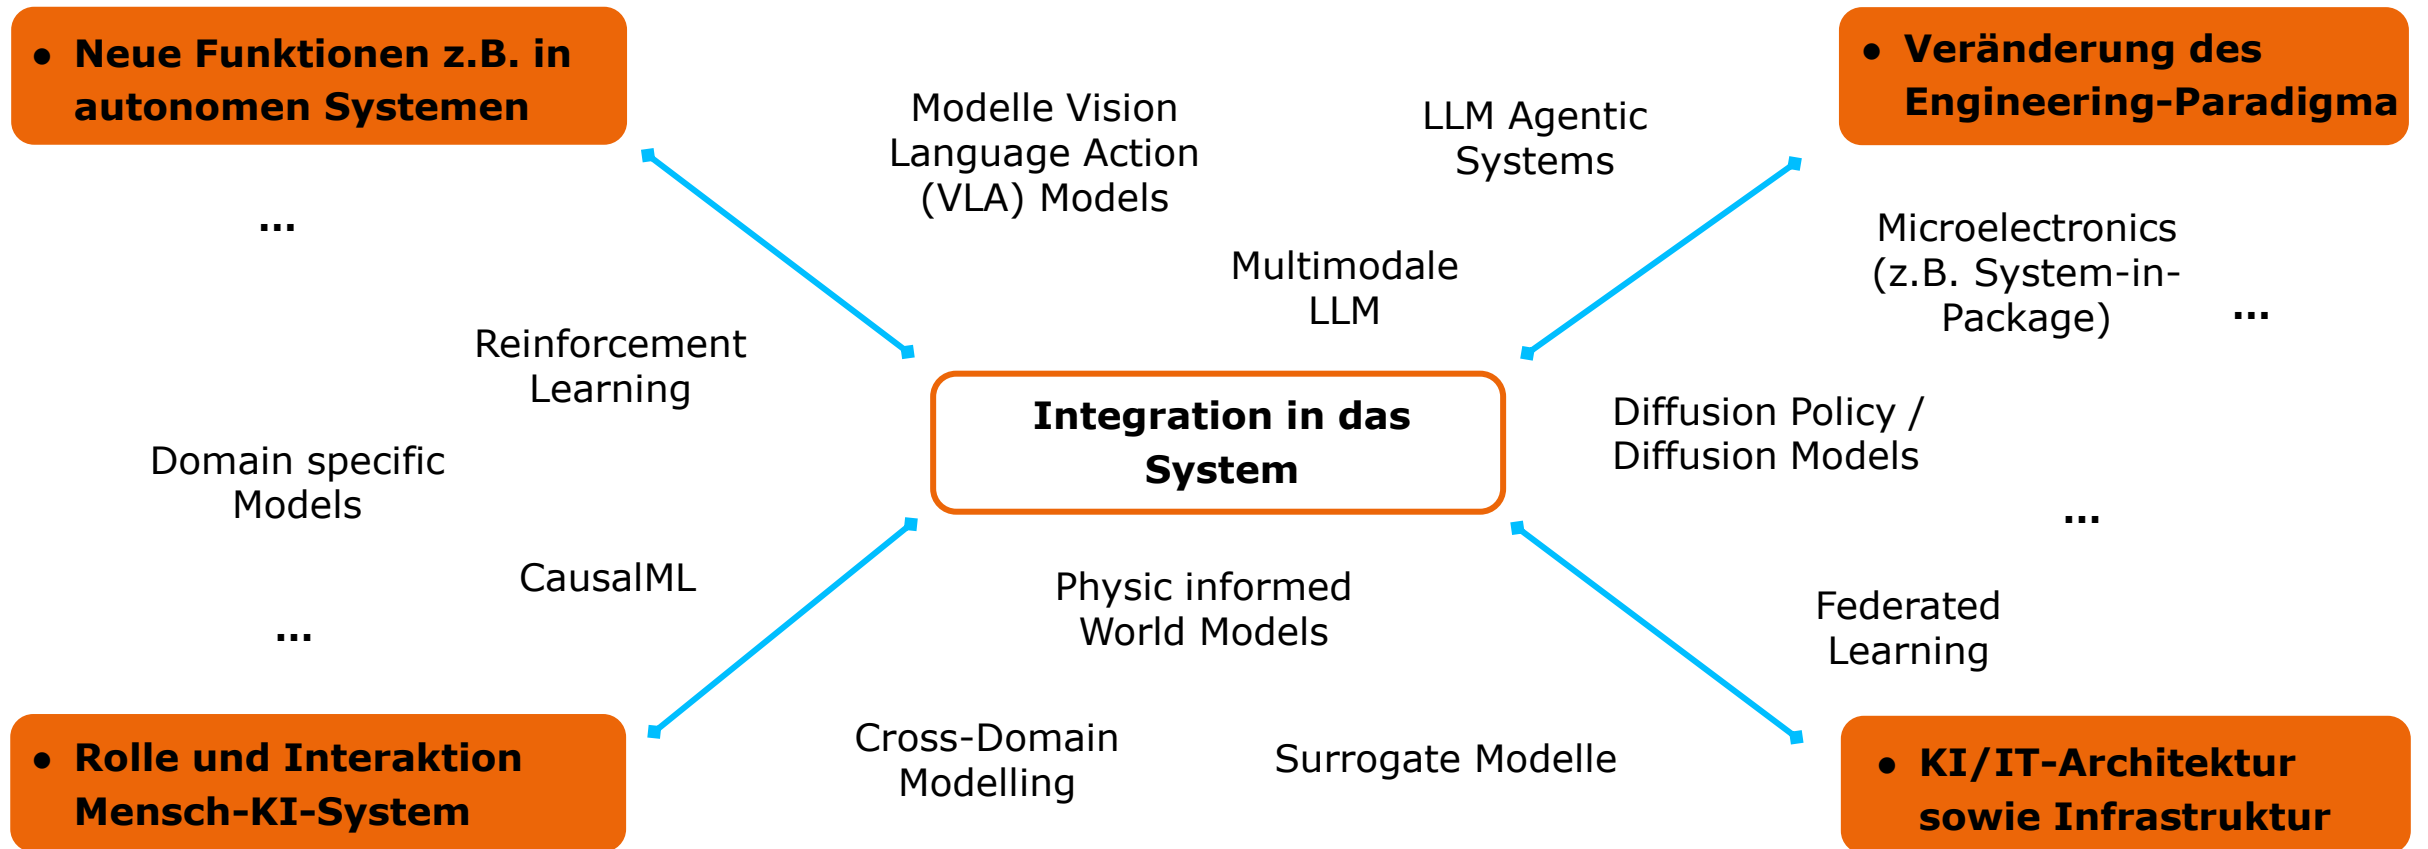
• Neue Funktionen z.B. in autonomen Systemen

Modelle Vision Language Action (VLA) Models

LLM Agentic Systems

• Veränderung des Engineering-Paradigma

...

Microelectronics (z.B. System-in-Package)

...

Multimodale LLM

Reinforcement Learning

Integration in das System

Diffusion Policy / Diffusion Models

Domain specific Models

...

CausalML

Physic informed World Models

Federated Learning

...

• Rolle und Interaktion Mensch-KI-System

Cross-Domain Modelling

Surrogate Modelle

• KI/IT-Architektur sowie Infrastruktur